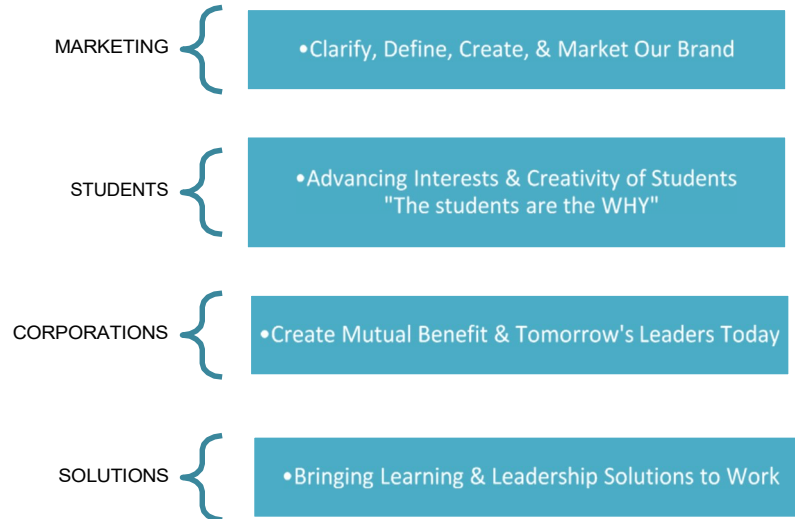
MARKETING

•Clarify, Define, Create, & Market Our Brand

STUDENTS

•Advancing Interests & Creativity of Students "The students are the WHY"

CORPORATIONS

•Create Mutual Benefit & Tomorrow's Leaders Today

SOLUTIONS

•Bringing Learning & Leadership Solutions to Work